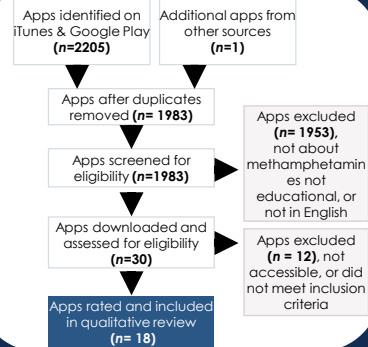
Apps identified on iTunes & Google Play (*n*=2205)

Additional apps from other sources (*n*=1)

Apps after duplicates removed (*n*= 1983)

Apps screened for eligibility (*n*=1983)

Apps excluded (*n*= 1953), not about methamphetamines not educational, or not in English

Apps downloaded and assessed for eligibility (*n*=30)

Apps excluded (*n* = 12), not accessible, or did not meet inclusion criteria

Apps rated and included in qualitative review (*n*= 18)